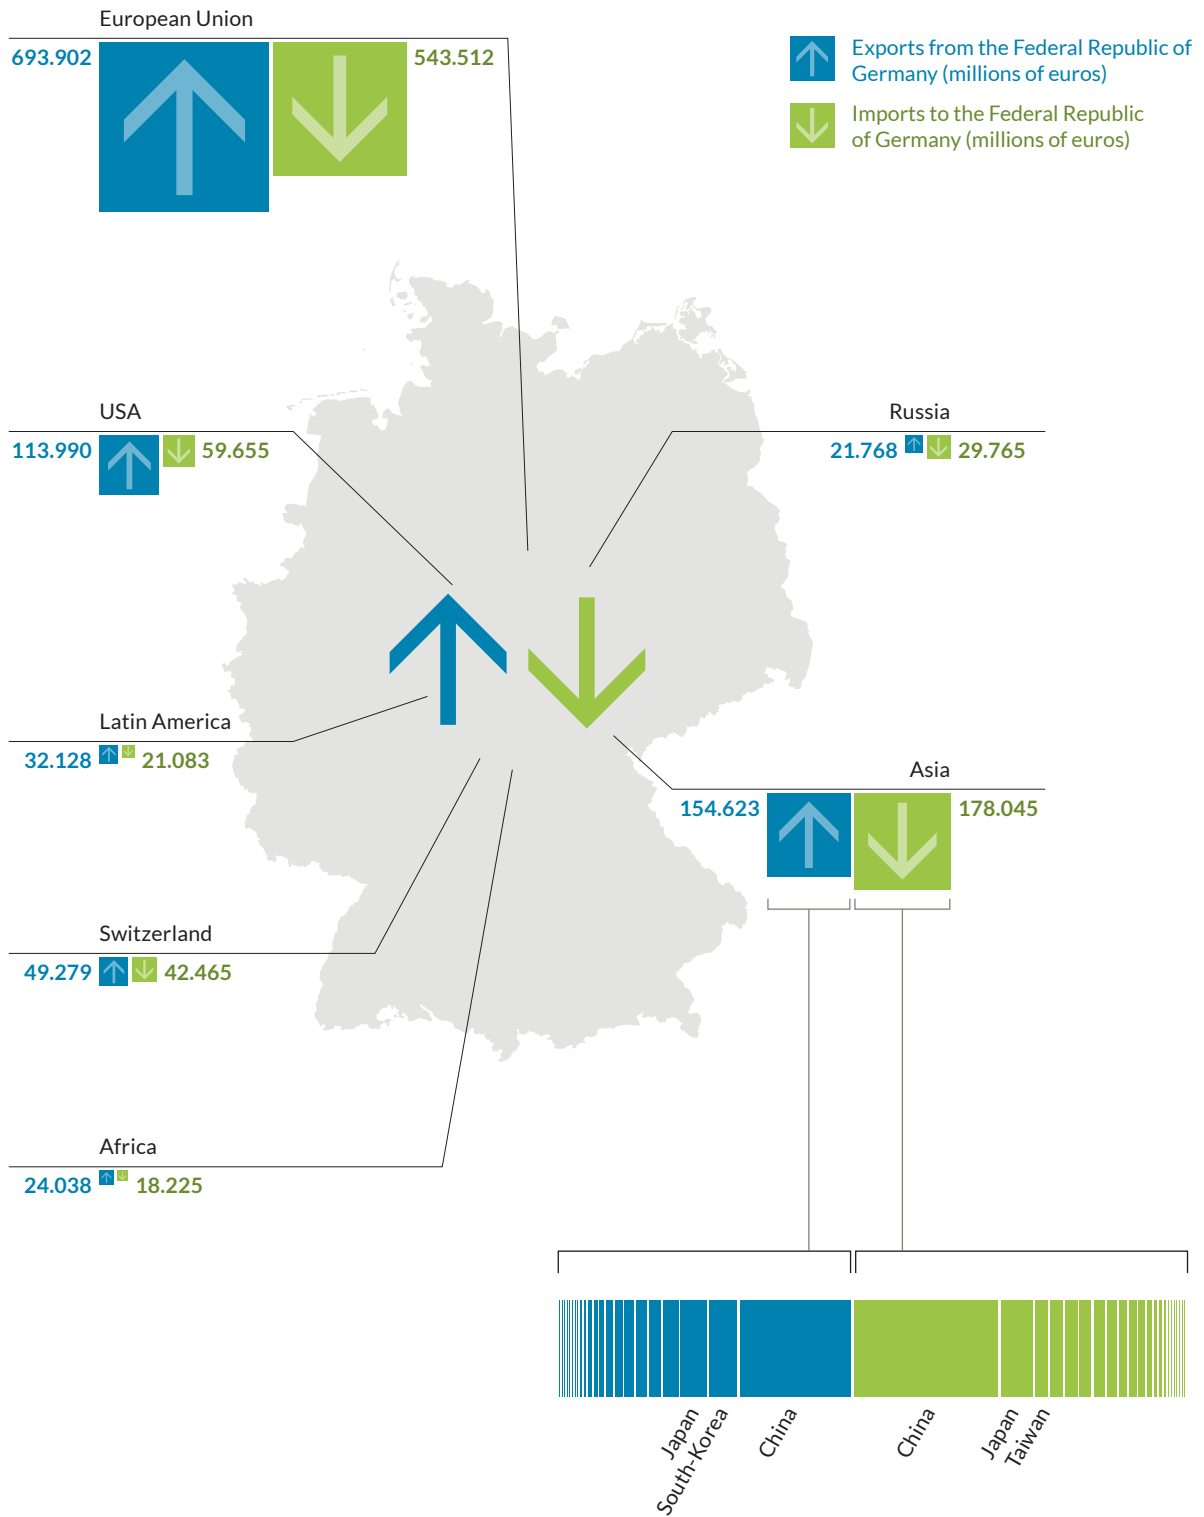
European Union
693.902
543.512

Exports from the Federal Republic of Germany (millions of euros)

Imports to the Federal Republic of Germany (millions of euros)

USA
113.990
59.655

Russia
21.768
29.765

Latin America
32.128
21.083

Asia
154.623
178.045

Switzerland
49.279
42.465

Africa
24.038
18.225

Japan
South-Korea
China
China
Japan
Taiwan